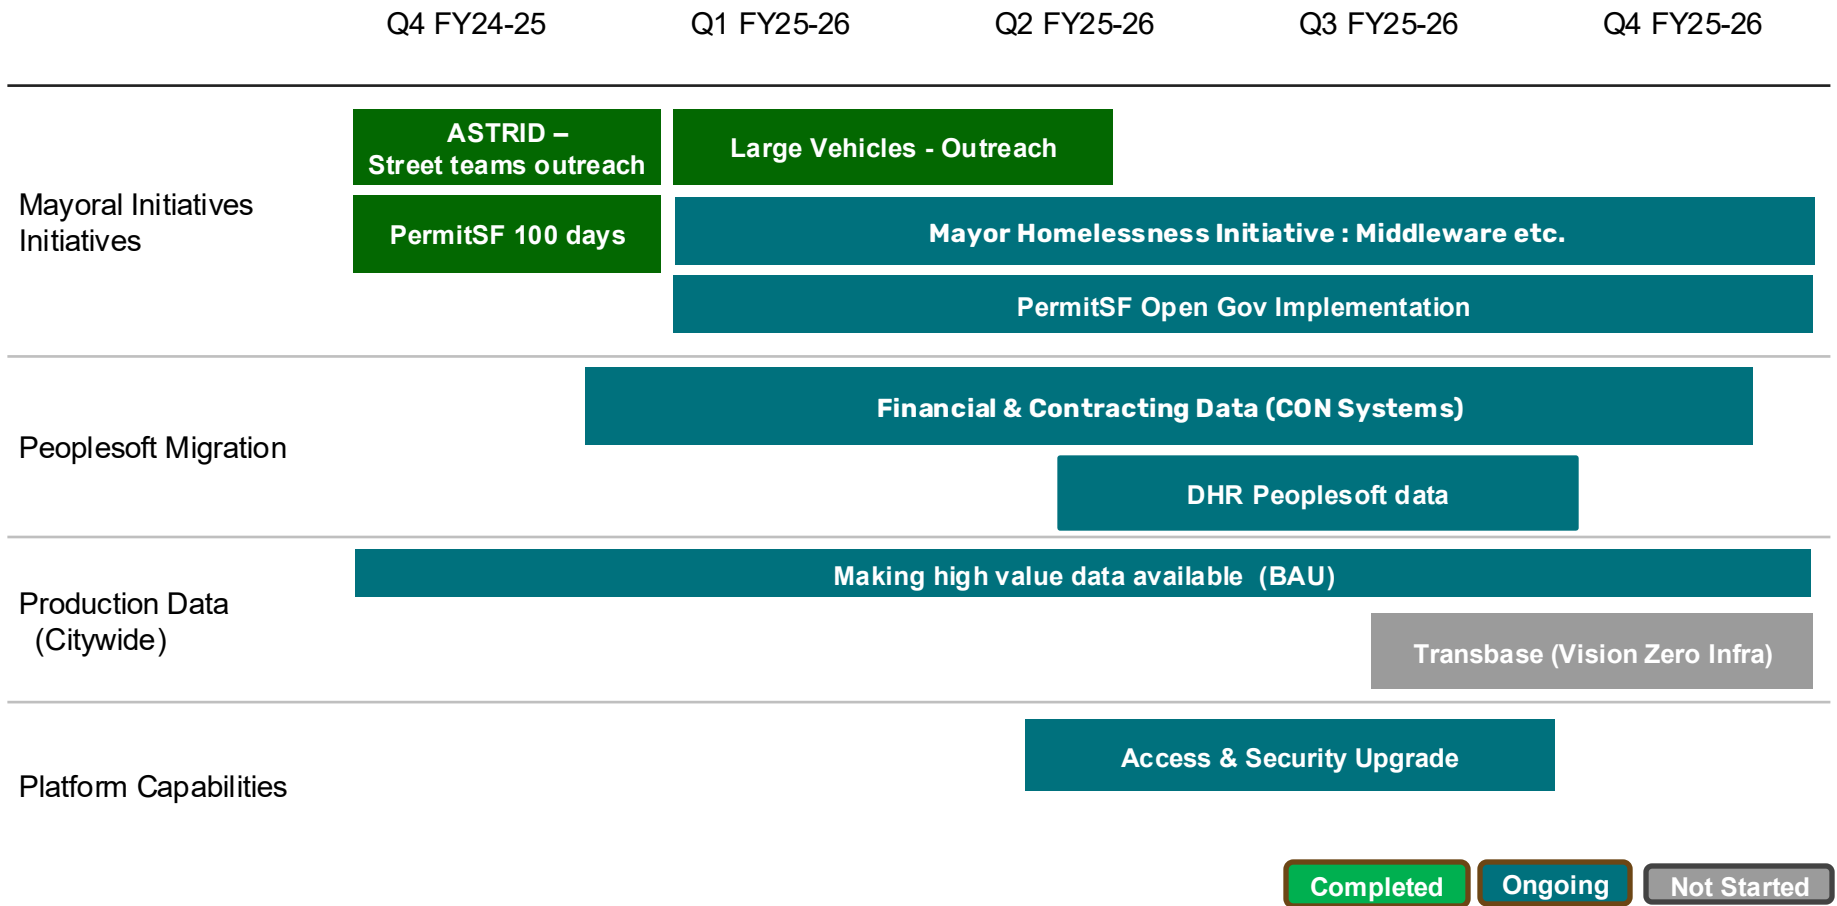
Q4 FY24-25 Q1 FY25-26 Q2 FY25-26 Q3 FY25-26 Q4 FY25-26

Mayoral Initiatives Initiatives

ASTRID – Street teams outreach

Large Vehicles - Outreach

PermitSF 100 days

Mayor Homelessness Initiative : Middleware etc.

PermitSF Open Gov Implementation

Peoplesoft Migration

Financial & Contracting Data (CON Systems)

DHR Peoplesoft data

Production Data (Citywide)

Making high value data available (BAU)

Transbase (Vision Zero Infra)

Platform Capabilities

Access & Security Upgrade

Completed Ongoing Not Started